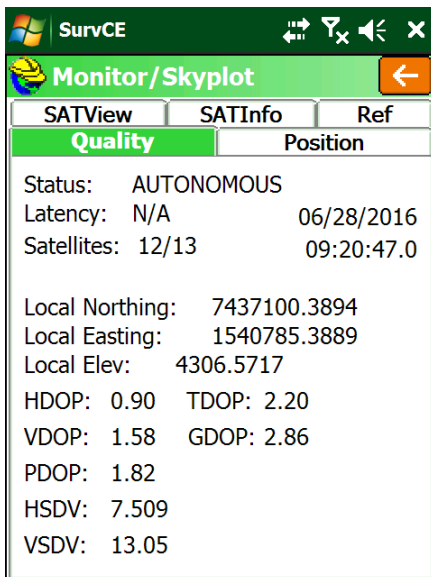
SurvCE

Monitor/Skyplot

SATView | SATInfo | Ref
Quality | Position

Status: AUTONOMOUS
Latency: N/A 06/28/2016
Satellites: 12/13 09:20:47.0

Local Northing: 7437100.3894
Local Easting: 1540785.3889
Local Elev: 4306.5717
HDOP: 0.90 TDOP: 2.20
VDOP: 1.58 GDOP: 2.86
PDOP: 1.82
HSDV: 7.509
VSDV: 13.05